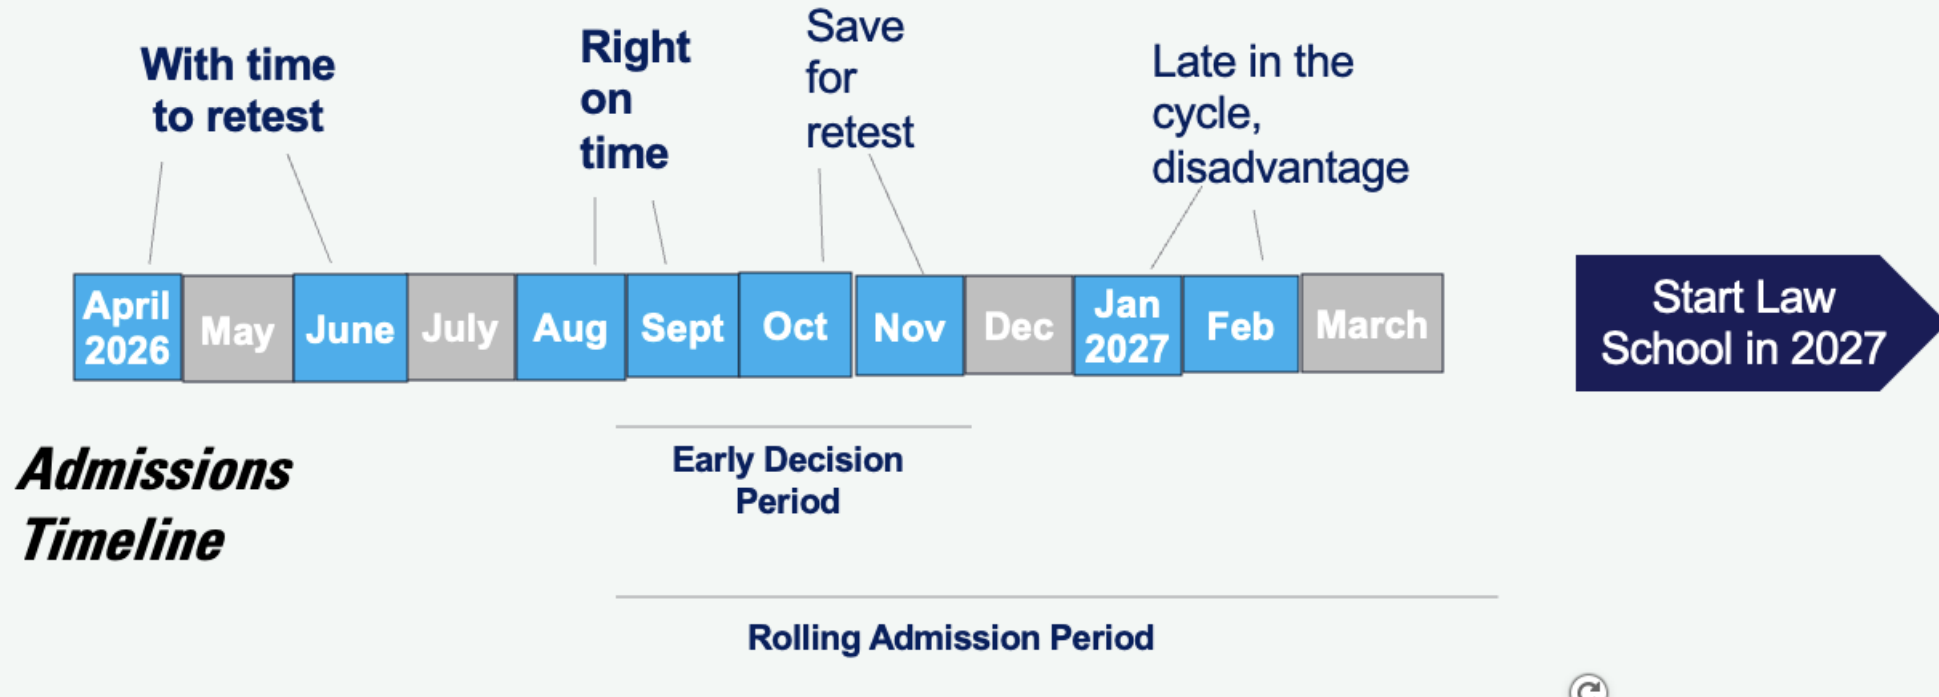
With time to retest

Right on time

Save for retest

Late in the cycle, disadvantage

April 2026

May

June

July

Aug

Sept

Oct

Nov

Dec

Jan 2027

Feb

March

Start Law School in 2027

Admissions Timeline

Early Decision Period

Rolling Admission Period